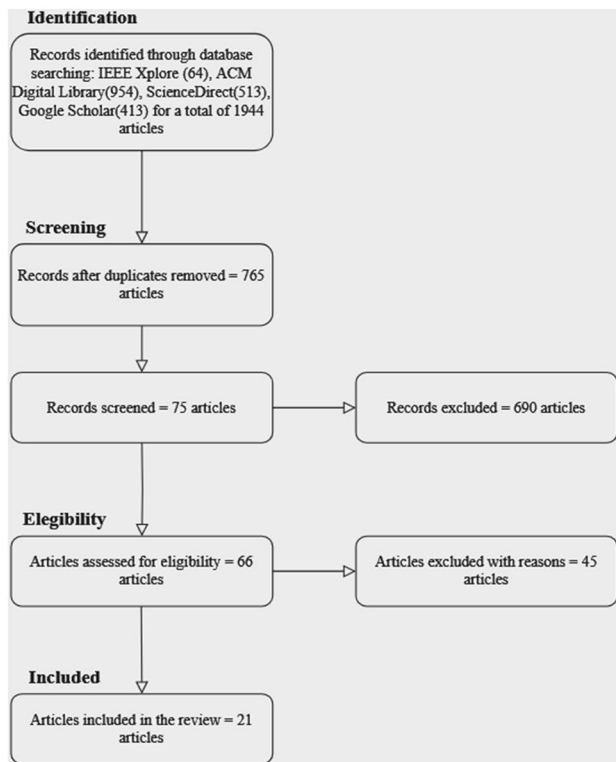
Identification

Records identified through database searching: IEEE Xplore (64), ACM Digital Library(954), ScienceDirect(513), Google Scholar(413) for a total of 1944 articles

Screening

Records after duplicates removed = 765 articles

Records screened = 75 articles

Records excluded = 690 articles

Elegibility

Articles assessed for eligibility = 66 articles

Articles excluded with reasons = 45 articles

Included

Articles included in the review = 21 articles